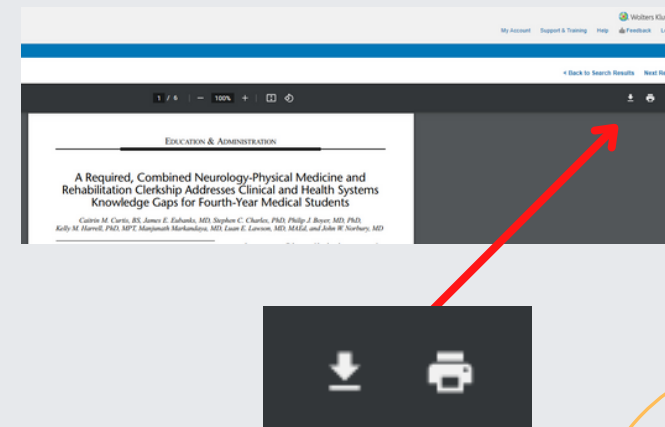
Wolters Klu

My Account Support & Training Help Feedback L

< Back to Search Results Next R

1 / 6 — 100% +

Education & Administration

A Required, Combined Neurology-Physical Medicine and Rehabilitation Clerkship Addresses Clinical and Health Systems Knowledge Gaps for Fourth-Year Medical Students

Caitrin M. Curtis, BS, James E. Eubanks, MD, Stephen C. Charles, PhD, Philip J. Boyer, MD, PhD, Kelly M. Harrell, PhD, MPT, Manjunath Markandaya, MD, Luan E. Lawson, MD, MAEd, and John W. Norbury, MD